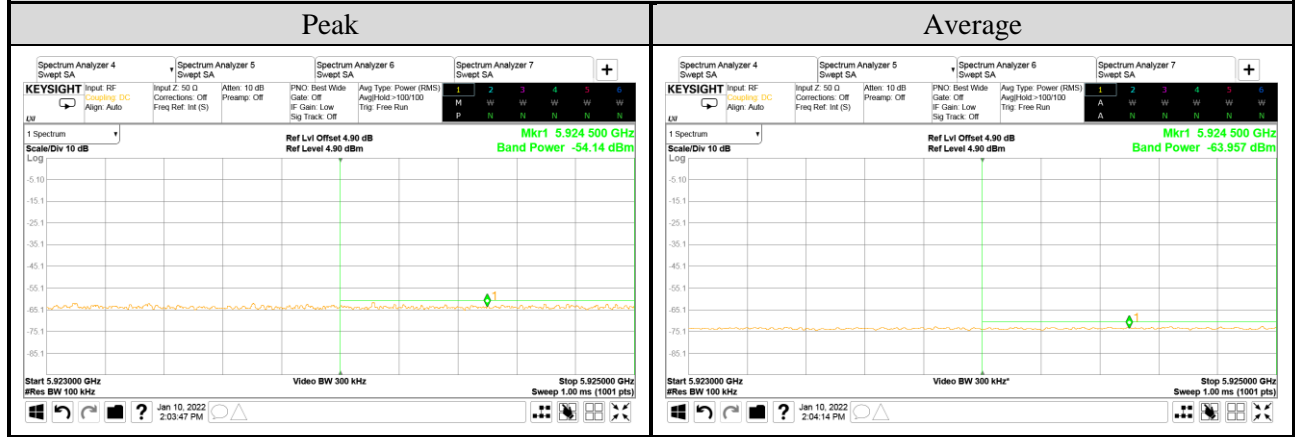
| Peak | Average |
|---|---|
| Spectrum Analyzer 4 Swept SA · Spectrum Analyzer 5 Swept SA · Spectrum Analyzer 6 Swept SA · Spectrum Analyzer 7 Swept SA · + | Spectrum Analyzer 4 Swept SA · Spectrum Analyzer 5 Swept SA · Spectrum Analyzer 6 Swept SA · Spectrum Analyzer 7 Swept SA · + |
| KEYSIGHT · Input: RF · Coupling: DC · Align: Auto · Input Z: 50 Ω · Corrections: Off · Freq Ref: Int (S) · Atten: 10 dB · Preamp: Off · PNO: Best Wide · Gate: Off · IF Gain: Low · Sig Track: Off · Avg Type: Power (RMS) · Avg\|Hold:>100/100 · Trig: Free Run · 1 2 3 4 5 6 · M W W W W W · P N N N N N | KEYSIGHT · Input: RF · Coupling: DC · Align: Auto · Input Z: 50 Ω · Corrections: Off · Freq Ref: Int (S) · Atten: 10 dB · Preamp: Off · PNO: Best Wide · Gate: Off · IF Gain: Low · Sig Track: Off · Avg Type: Power (RMS) · Avg\|Hold:>100/100 · Trig: Free Run · 1 2 3 4 5 6 · A W W W W W · A N N N N N |
| 1 Spectrum · Scale/Div 10 dB · Log · Ref Lvl Offset 4.90 dB · Ref Level 4.90 dBm · Mkr1 5.924 500 GHz · Band Power -54.14 dBm | 1 Spectrum · Scale/Div 10 dB · Log · Ref Lvl Offset 4.90 dB · Ref Level 4.90 dBm · Mkr1 5.924 500 GHz · Band Power -63.957 dBm |
| -5.10 · -15.1 · -25.1 · -35.1 · -45.1 · -55.1 · -65.1 · -75.1 · -85.1 · 1 | -5.10 · -15.1 · -25.1 · -35.1 · -45.1 · -55.1 · -65.1 · -75.1 · -85.1 · 1 |
| Start 5.923000 GHz · #Res BW 100 kHz · Video BW 300 kHz · Stop 5.925000 GHz · Sweep 1.00 ms (1001 pts) | Start 5.923000 GHz · #Res BW 100 kHz · Video BW 300 kHz* · Stop 5.925000 GHz · Sweep 1.00 ms (1001 pts) |
| ? Jan 10, 2022 2:03:47 PM | ? Jan 10, 2022 2:04:14 PM |